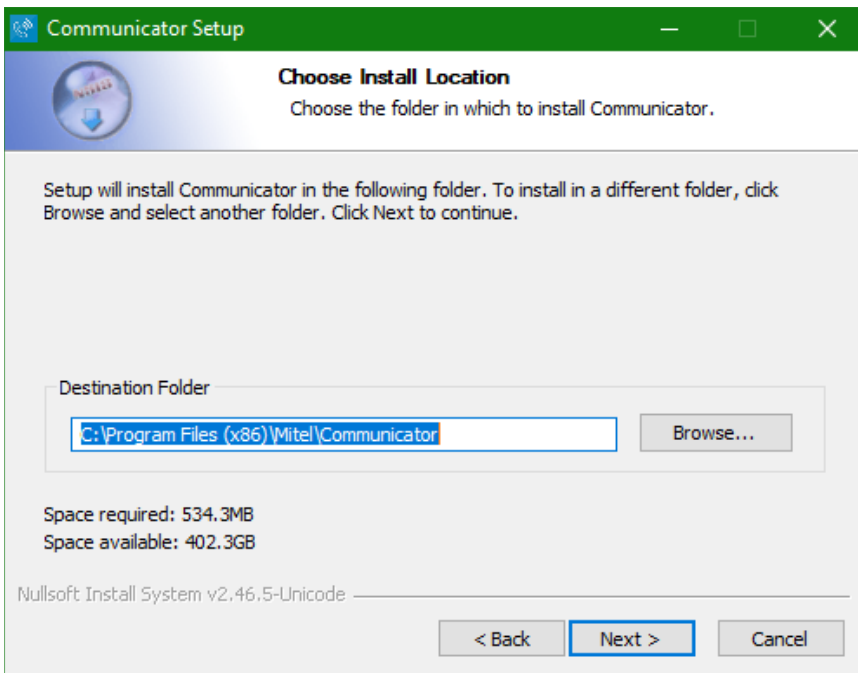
Communicator Setup

Choose Install Location

Choose the folder in which to install Communicator.

Setup will install Communicator in the following folder. To install in a different folder, click Browse and select another folder. Click Next to continue.

Destination Folder

C:\Program Files (x86)\Mitel\Communicator

Browse...

Space required: 534.3MB
Space available: 402.3GB

Nullsoft Install System v2.46.5-Unicode

< Back

Next >

Cancel